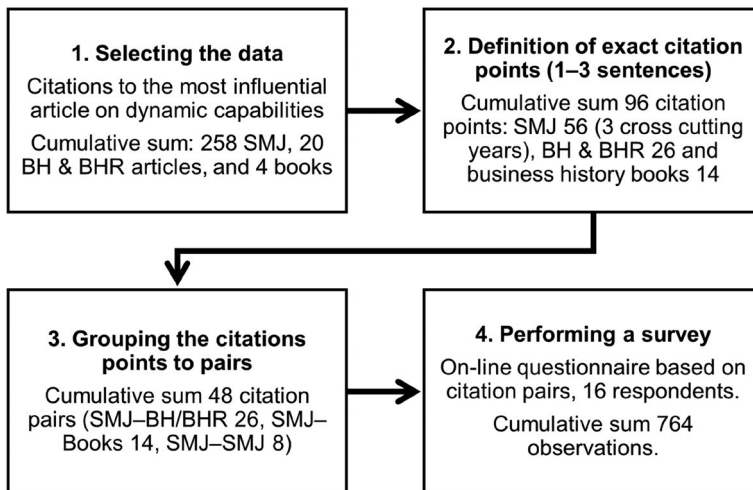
1. Selecting the data

Citations to the most influential article on dynamic capabilities

Cumulative sum: 258 SMJ, 20 BH & BHR articles, and 4 books

2. Definition of exact citation points (1–3 sentences)

Cumulative sum 96 citation points: SMJ 56 (3 cross cutting years), BH & BHR 26 and business history books 14

3. Grouping the citations points to pairs

Cumulative sum 48 citation pairs (SMJ–BH/BHR 26, SMJ–Books 14, SMJ–SMJ 8)

4. Performing a survey

On-line questionnaire based on citation pairs, 16 respondents.

Cumulative sum 764 observations.